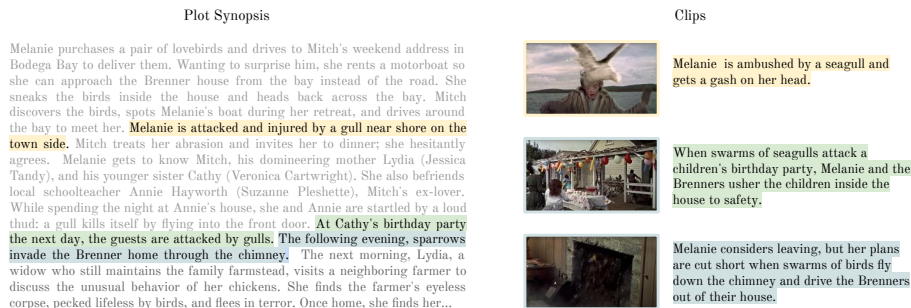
Plot Synopsis

Melanie purchases a pair of lovebirds and drives to Mitch's weekend address in Bodega Bay to deliver them. Wanting to surprise him, she rents a motorboat so she can approach the Brenner house from the bay instead of the road. She sneaks the birds inside the house and heads back across the bay. Mitch discovers the birds, spots Melanie's boat during her retreat, and drives around the bay to meet her. Melanie is attacked and injured by a gull near shore on the town side. Mitch treats her abrasion and invites her to dinner; she hesitantly agrees. Melanie gets to know Mitch, his domineering mother Lydia (Jessica Tandy), and his younger sister Cathy (Veronica Cartwright). She also befriends local schoolteacher Annie Hayworth (Suzanne Pleshette), Mitch's ex-lover. While spending the night at Annie's house, she and Annie are startled by a loud thud: a gull kills itself by flying into the front door. At Cathy's birthday party the next day, the guests are attacked by gulls. The following evening, sparrows invade the Brenner home through the chimney. The next morning, Lydia, a widow who still maintains the family farmstead, visits a neighboring farmer to discuss the unusual behavior of her chickens. She finds the farmer's eyeless corpse, pecked lifeless by birds, and flees in terror. Once home, she finds her...

Clips

Melanie is ambushed by a seagull and gets a gash on her head.

When swarms of seagulls attack a children's birthday party, Melanie and the Brenners usher the children inside the house to safety.

Melanie considers leaving, but her plans are cut short when swarms of birds fly down the chimney and drive the Brenners out of their house.